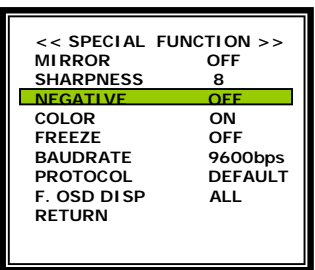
<< SPECIAL FUNCTION >>

| | |
|---|---|
| MIRROR | OFF |
| SHARPNESS | 8 |
| NEGATIVE | OFF |
| COLOR | ON |
| FREEZE | OFF |
| BAUDRATE | 9600bps |
| PROTOCOL | DEFAULT |
| F. OSD DISP | ALL |
| RETURN | |